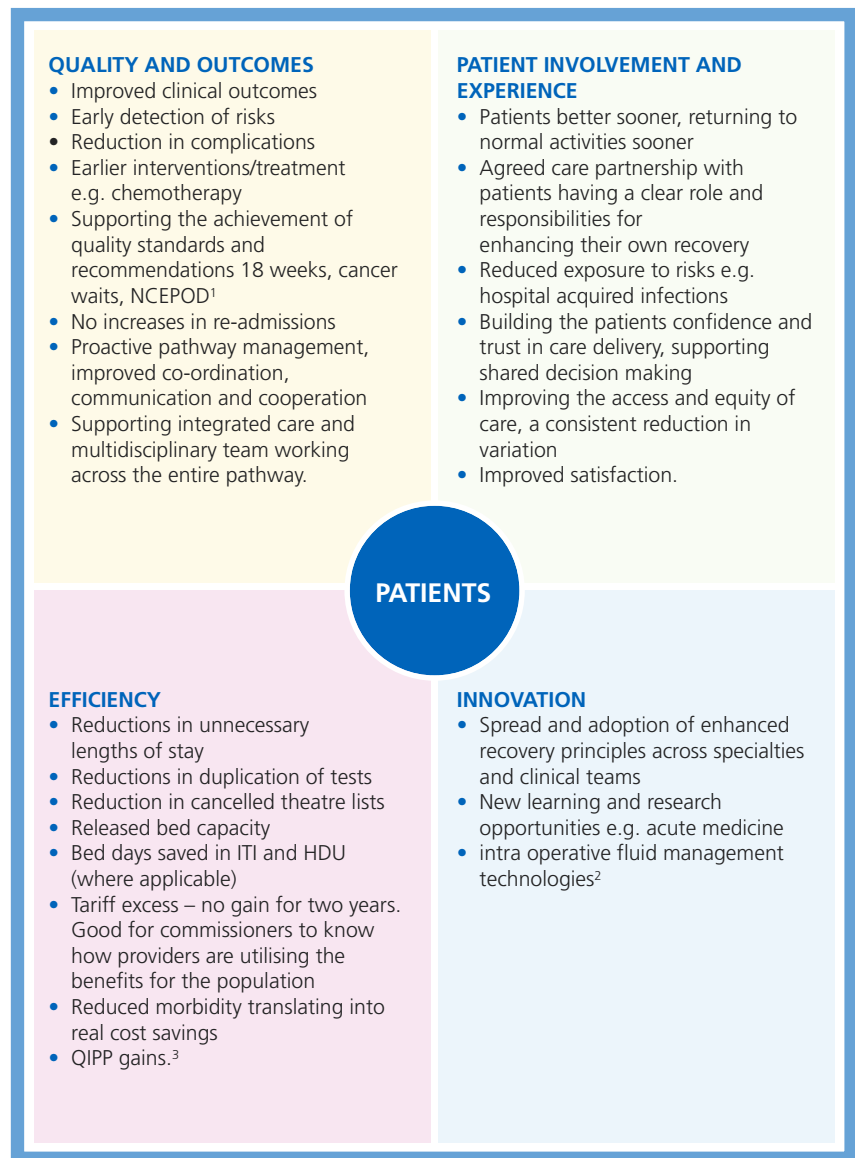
QUALITY AND OUTCOMES
• Improved clinical outcomes
• Early detection of risks
• Reduction in complications
• Earlier interventions/treatment e.g. chemotherapy
• Supporting the achievement of quality standards and recommendations 18 weeks, cancer waits, NCEPOD$^1$
• No increases in re-admissions
• Proactive pathway management, improved co-ordination, communication and cooperation
• Supporting integrated care and multidisciplinary team working across the entire pathway.

PATIENT INVOLVEMENT AND EXPERIENCE
• Patients better sooner, returning to normal activities sooner
• Agreed care partnership with patients having a clear role and responsibilities for enhancing their own recovery
• Reduced exposure to risks e.g. hospital acquired infections
• Building the patients confidence and trust in care delivery, supporting shared decision making
• Improving the access and equity of care, a consistent reduction in variation
• Improved satisfaction.

PATIENTS

EFFICIENCY
• Reductions in unnecessary lengths of stay
• Reductions in duplication of tests
• Reduction in cancelled theatre lists
• Released bed capacity
• Bed days saved in ITI and HDU (where applicable)
• Tariff excess – no gain for two years. Good for commissioners to know how providers are utilising the benefits for the population
• Reduced morbidity translating into real cost savings
• QIPP gains.$^3$

INNOVATION
• Spread and adoption of enhanced recovery principles across specialties and clinical teams
• New learning and research opportunities e.g. acute medicine
• intra operative fluid management technologies$^2$